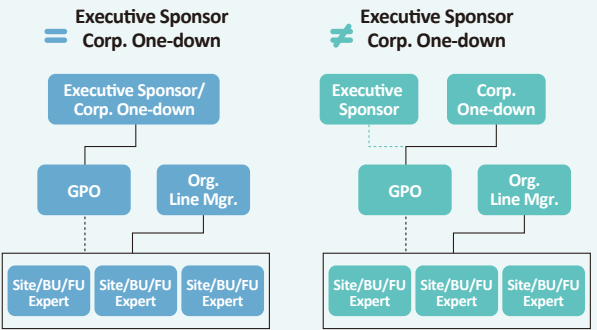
= Executive Sponsor Corp. One-down

Executive Sponsor/ Corp. One-down

GPO

Org. Line Mgr.

Site/BU/FU Expert

Site/BU/FU Expert

Site/BU/FU Expert

≠ Executive Sponsor Corp. One-down

Executive Sponsor

Corp. One-down

GPO

Org. Line Mgr.

Site/BU/FU Expert

Site/BU/FU Expert

Site/BU/FU Expert